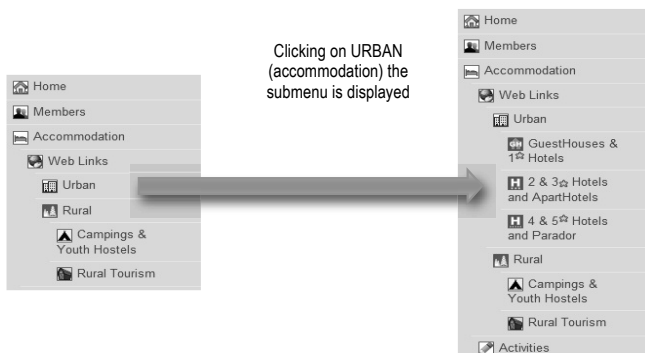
Home
Members
Accommodation
Web Links
Urban
Rural
Campings & Youth Hostels
Rural Tourism

Clicking on URBAN (accommodation) the submenu is displayed

Home
Members
Accommodation
Web Links
Urban
GuestHouses & 1☆ Hotels
2 & 3☆ Hotels and ApartHotels
4 & 5☆ Hotels and Parador
Rural
Campings & Youth Hostels
Rural Tourism
Activities